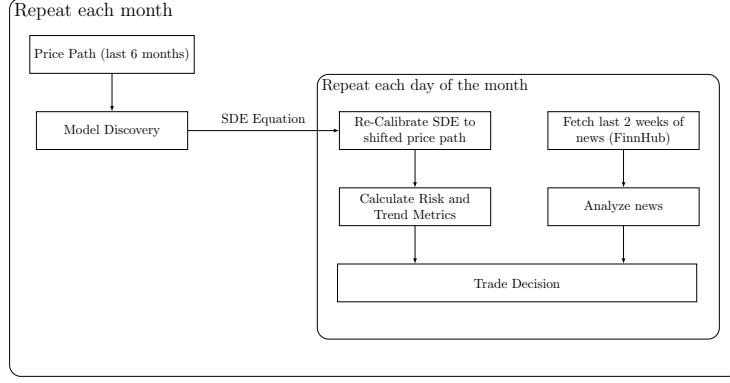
Repeat each month

Price Path (last 6 months)

Model Discovery

SDE Equation

Repeat each day of the month

Re-Calibrate SDE to shifted price path

Fetch last 2 weeks of news (FinnHub)

Calculate Risk and Trend Metrics

Analyze news

Trade Decision